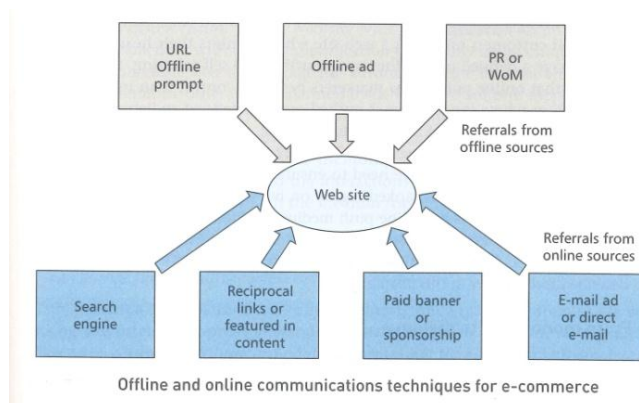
URL Offline prompt

Offline ad

PR or WoM

Referrals from offline sources

Web site

Referrals from online sources

Search engine

Reciprocal links or featured in content

Paid banner or sponsorship

E-mail ad or direct e-mail

Offline and online communications techniques for e-commerce